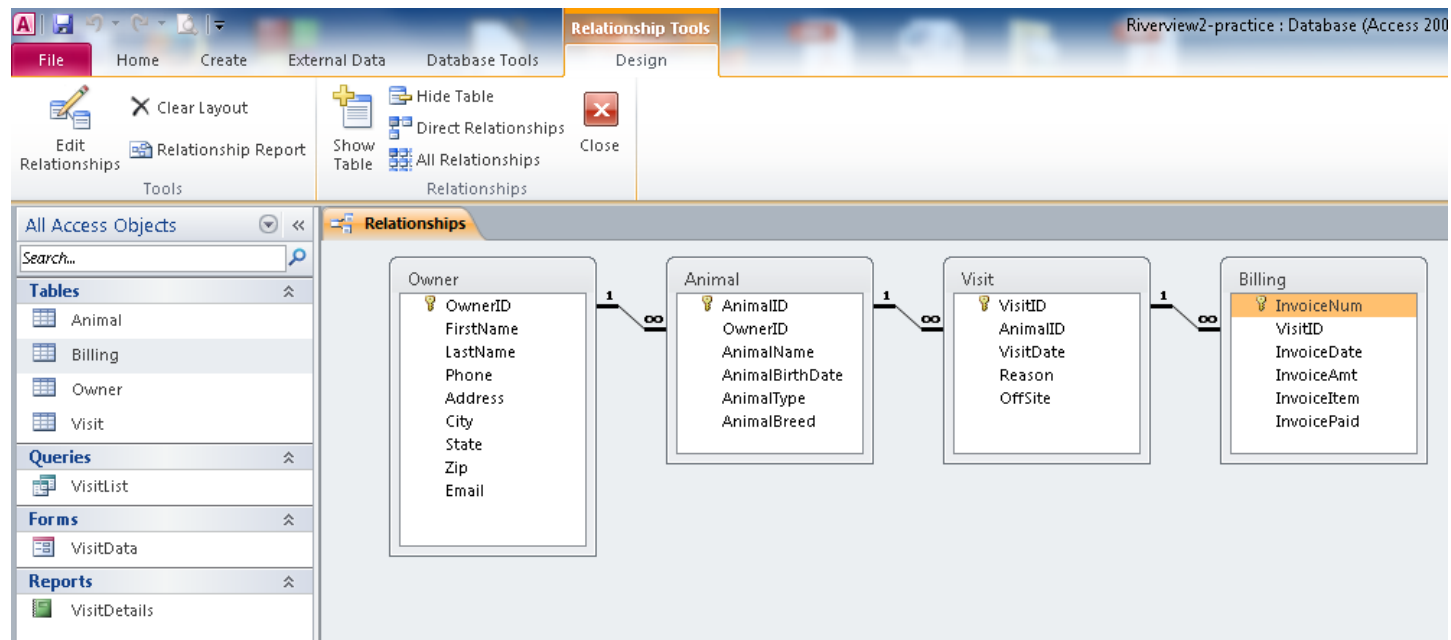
Relationship Tools

Riverview2-practice : Database (Access 200

File Home Create External Data Database Tools Design

Edit Relationships

Clear Layout

Relationship Report

Tools

Show Table

Hide Table

Direct Relationships

All Relationships

Relationships

Close

All Access Objects

Search...

Tables

Animal

Billing

Owner

Visit

Queries

VisitList

Forms

VisitData

Reports

VisitDetails

Relationships

Owner
OwnerID
FirstName
LastName
Phone
Address
City
State
Zip
Email

1 ∞

Animal
AnimalID
OwnerID
AnimalName
AnimalBirthDate
AnimalType
AnimalBreed

1 ∞

Visit
VisitID
AnimalID
VisitDate
Reason
OffSite

1 ∞

Billing
InvoiceNum
VisitID
InvoiceDate
InvoiceAmt
InvoiceItem
InvoicePaid